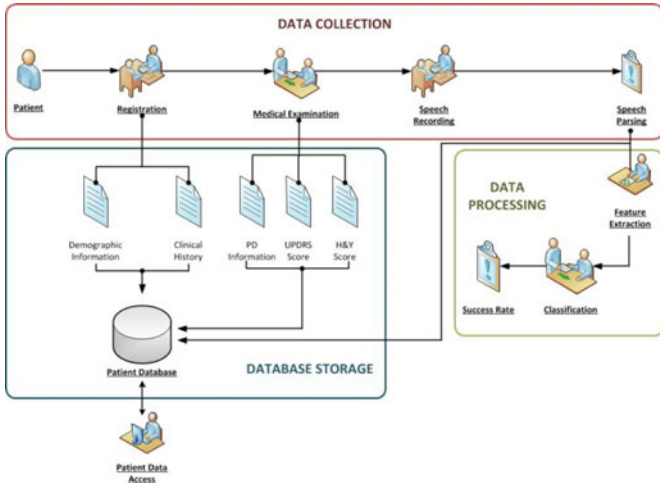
DATA COLLECTION

Patient

Registration

Medical Examination

Speech Recording

Speech Parsing

Demographic Information

Clinical History

PD Information

UPDRS Score

H&Y Score

Patient Database

DATABASE STORAGE

DATA PROCESSING

Feature Extraction

Success Rate

Classification

Patient Data Access